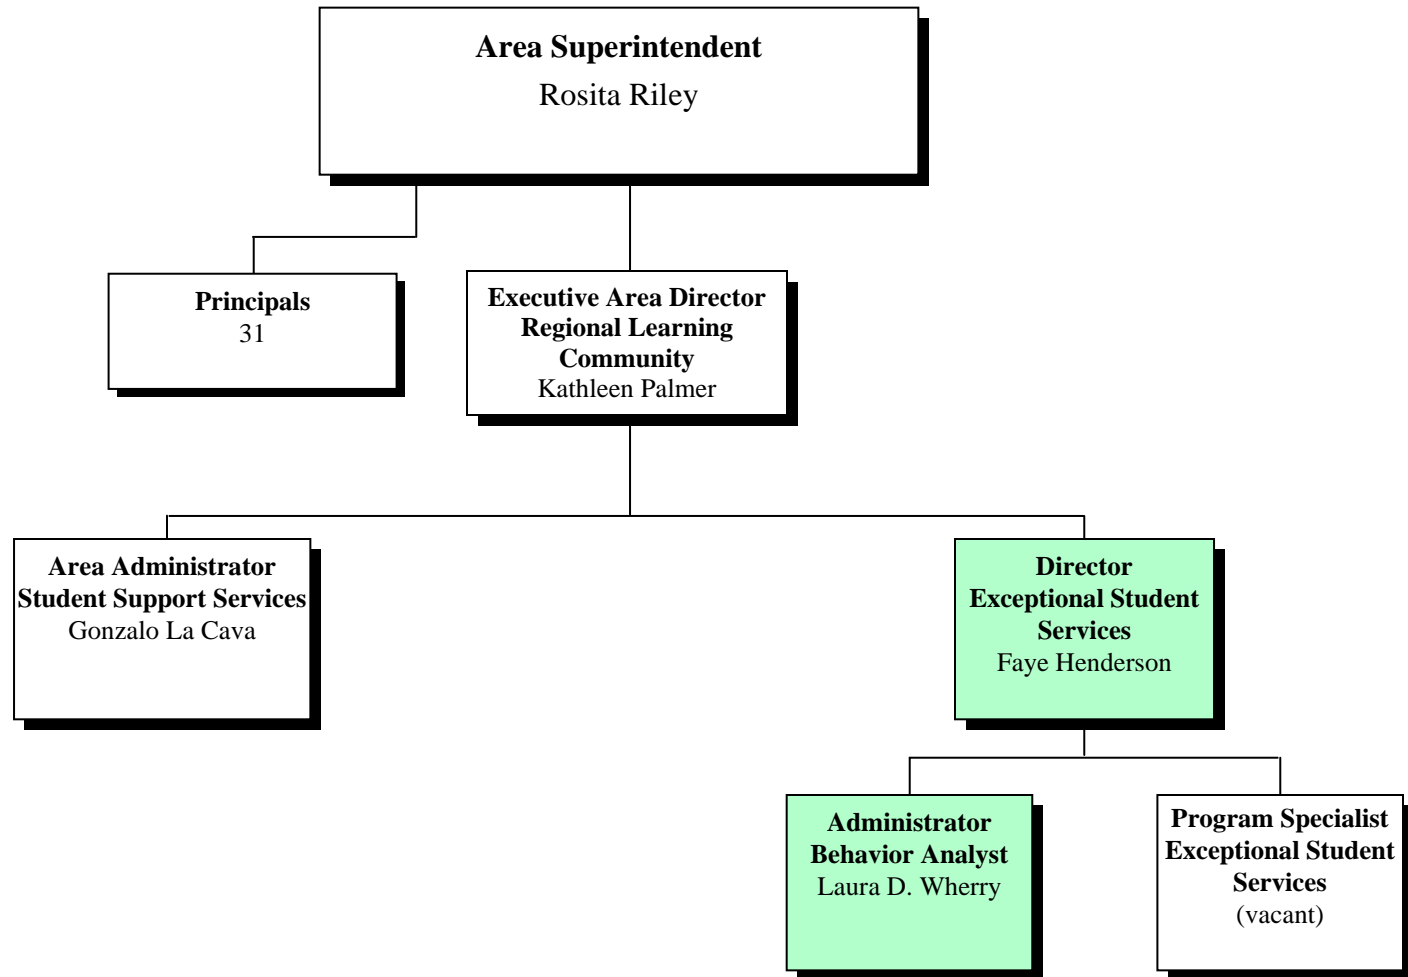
Area Superintendent
Rosita Riley

Principals
31

Executive Area Director
Regional Learning
Community
Kathleen Palmer

Area Administrator
Student Support Services
Gonzalo La Cava

Director
Exceptional Student
Services
Faye Henderson

Administrator
Behavior Analyst
Laura D. Wherry

Program Specialist
Exceptional Student
Services
(vacant)